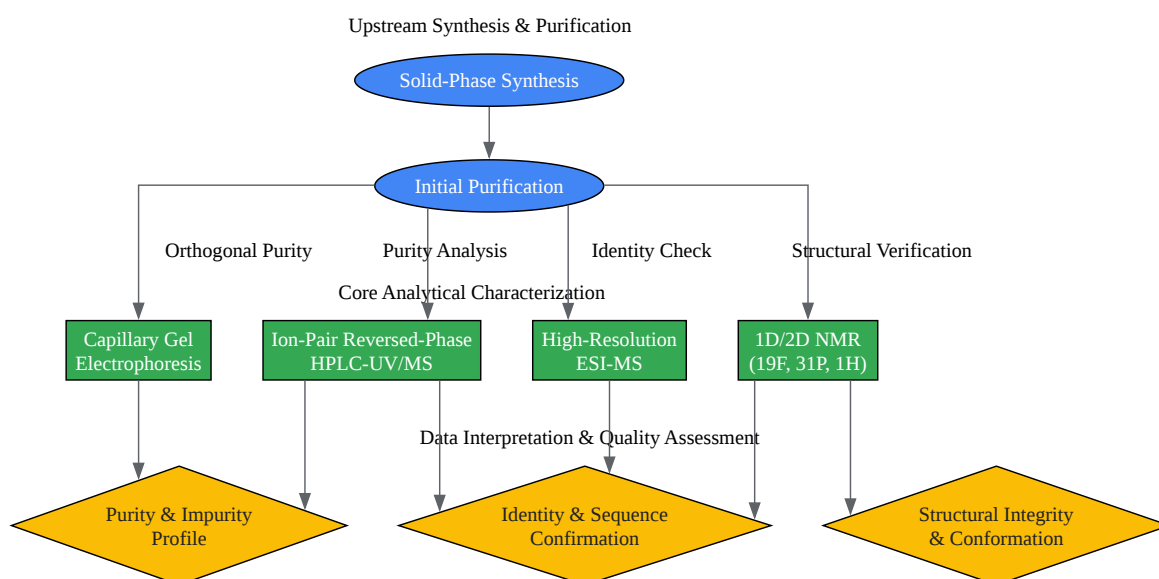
Upstream Synthesis & Purification

Solid-Phase Synthesis

Initial Purification

Orthogonal Purity

Purity Analysis

Identity Check

Structural Verification

Core Analytical Characterization

Capillary Gel Electrophoresis

Ion-Pair Reversed-Phase HPLC-UV/MS

High-Resolution ESI-MS

1D/2D NMR (19F, 31P, 1H)

Data Interpretation & Quality Assessment

Purity & Impurity Profile

Identity & Sequence Confirmation

Structural Integrity & Conformation